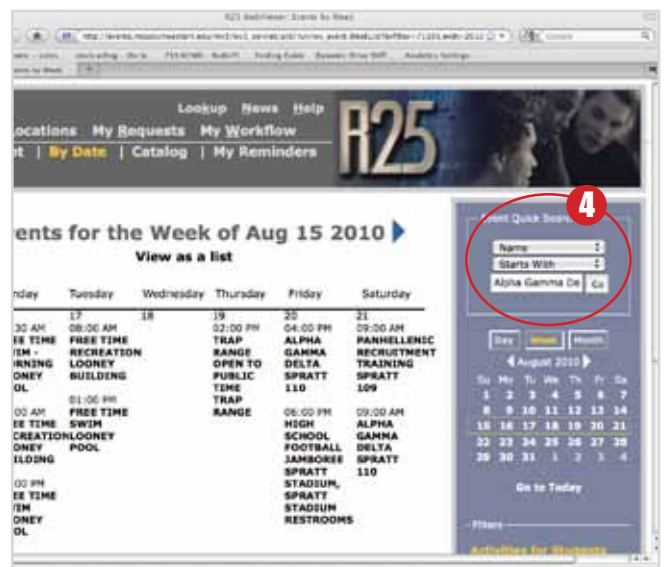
R25 WebViewer: Events by Week

http://events.missouriwestern.edu/wv3/wv3_servlet/urd/run/wv_event.WeekList?etfilter=7131&etdc=2010

Lookup News Help

Locations My Requests My Workflow

t | By Date | Catalog | My Reminders

R25

ents for the Week of Aug 15 2010

View as a list

| nday | Tuesday | Wednesday | Thursday | Friday | Saturday |
|---|---|---|---|---|---|
| 00 AM EE TIME IM - RNING ONEY OL 00 AM EE TIME CREATION ONEY ILDING 00 PM EE TIME IM ONEY OL | 17 08:00 AM FREE TIME RECREATION LOONEY BUILDING 01:00 PM FREE TIME SWIM LOONEY POOL | 18 | 19 02:00 PM TRAP RANGE OPEN TO PUBLIC TIME TRAP RANGE | 20 04:00 PM ALPHA GAMMA DELTA SPRATT 110 06:00 PM HIGH SCHOOL FOOTBALL JAMBOREE SPRATT STADIUM, SPRATT STADIUM RESTROOMS | 21 09:00 AM PANHELLENIC RECRUITMENT TRAINING SPRATT 109 09:00 AM ALPHA GAMMA DELTA SPRATT 110 |

4

Event Quick Search

Name

Starts With

Alpha Gamma De

Go

Day Week Month

August 2010

| Su | Mo | Tu | We | Th | Fr | Sa |
|---|---|---|---|---|---|---|
| 25 | 26 | 27 | 28 | 29 | 30 | 31 |
| 1 | 2 | 3 | 4 | 5 | 6 | 7 |
| 8 | 9 | 10 | 11 | 12 | 13 | 14 |
| 15 | 16 | 17 | 18 | 19 | 20 | 21 |
| 22 | 23 | 24 | 25 | 26 | 27 | 28 |
| 29 | 30 | 31 | 1 | 2 | 3 | 4 |

Go to Today

Filters

Activities for Students